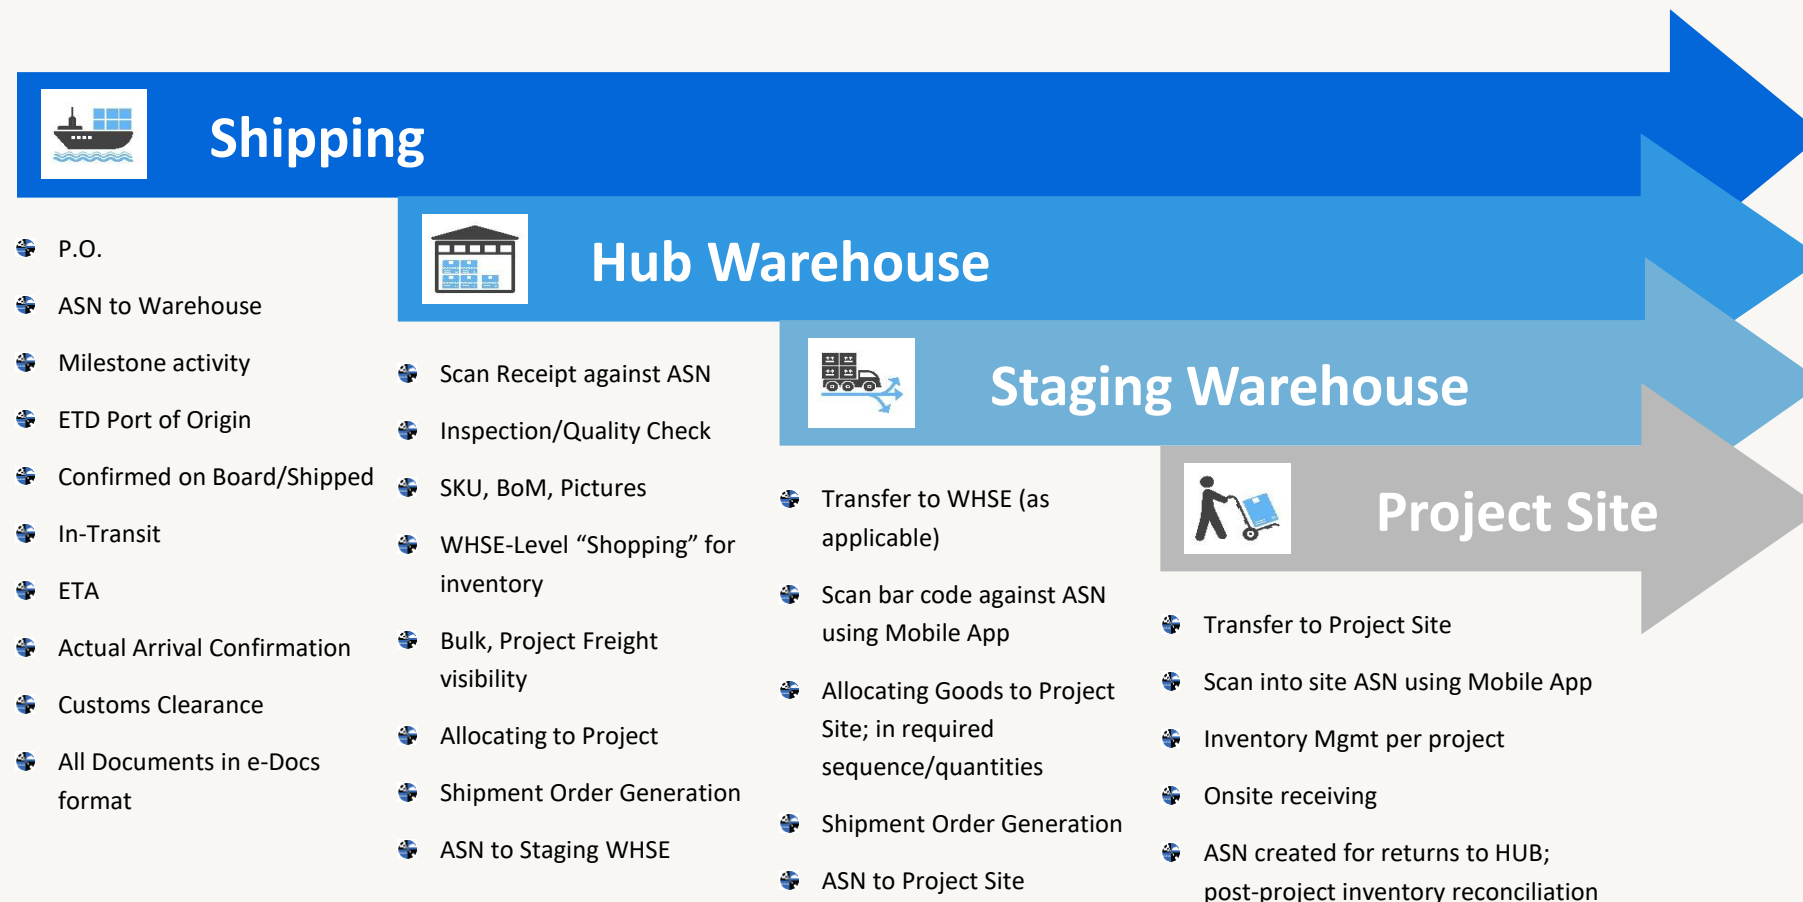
Shipping

- P.O.
- ASN to Warehouse
- Milestone activity
- ETD Port of Origin
- Confirmed on Board/Shipped
- In-Transit
- ETA
- Actual Arrival Confirmation
- Customs Clearance
- All Documents in e-Docs format

Hub Warehouse

- Scan Receipt against ASN
- Inspection/Quality Check
- SKU, BoM, Pictures
- WHSE-Level “Shopping” for inventory
- Bulk, Project Freight visibility
- Allocating to Project
- Shipment Order Generation
- ASN to Staging WHSE

Staging Warehouse

- Transfer to WHSE (as applicable)
- Scan bar code against ASN using Mobile App
- Allocating Goods to Project Site; in required sequence/quantities
- Shipment Order Generation
- ASN to Project Site

Project Site

- Transfer to Project Site
- Scan into site ASN using Mobile App
- Inventory Mgmt per project
- Onsite receiving
- ASN created for returns to HUB; post-project inventory reconciliation